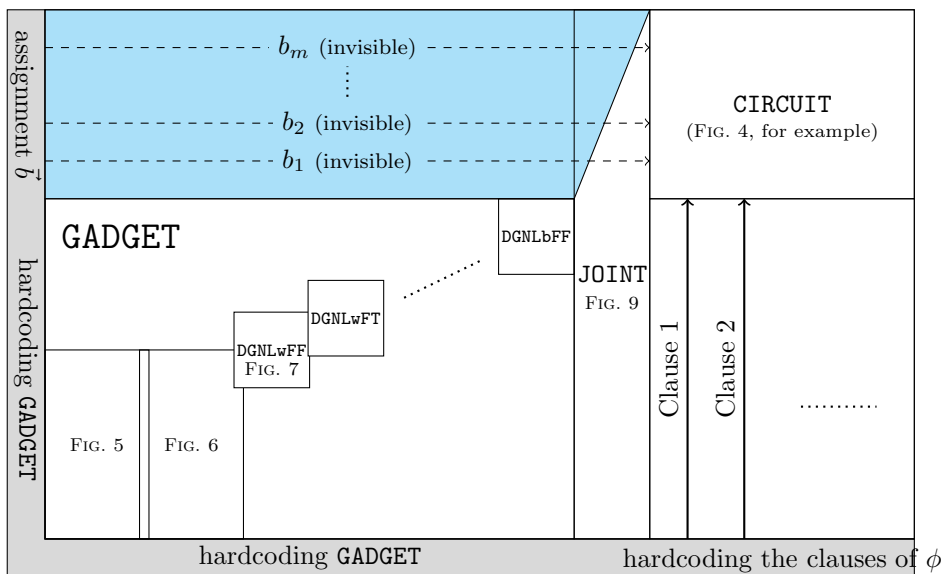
assignment $\vec{b}$

$b_m$ (invisible)

$\vdots$

$b_2$ (invisible)

$b_1$ (invisible)

CIRCUIT
(Fig. 4, for example)

GADGET

DGNLbFF

JOINT
Fig. 9

DGNLwFT

DGNLwFF
Fig. 7

hardcoding GADGET

Fig. 5

Fig. 6

Clause 1

Clause 2

..........

hardcoding GADGET

hardcoding the clauses of $\phi$